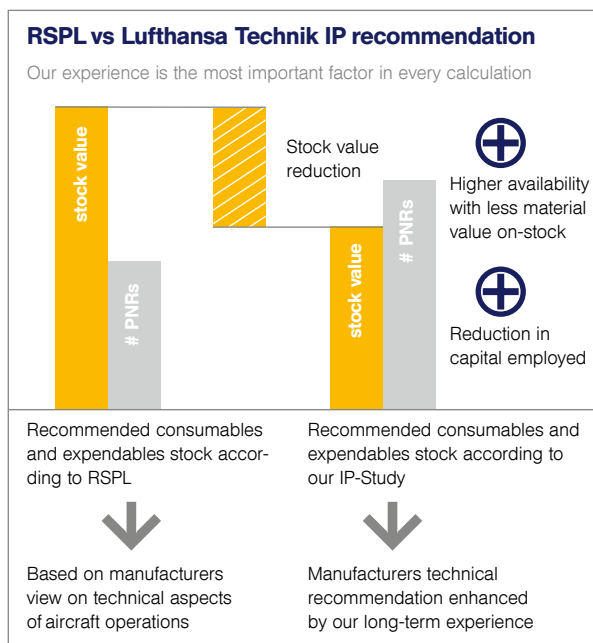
RSPL vs Lufthansa Technik IP recommendation

Our experience is the most important factor in every calculation

stock value

# PNRs

Stock value reduction

stock value

# PNRs

Higher availability with less material value on-stock

Reduction in capital employed

Recommended consumables and expendables stock according to RSPL

Based on manufacturers view on technical aspects of aircraft operations

Recommended consumables and expendables stock according to our IP-Study

Manufacturers technical recommendation enhanced by our long-term experience